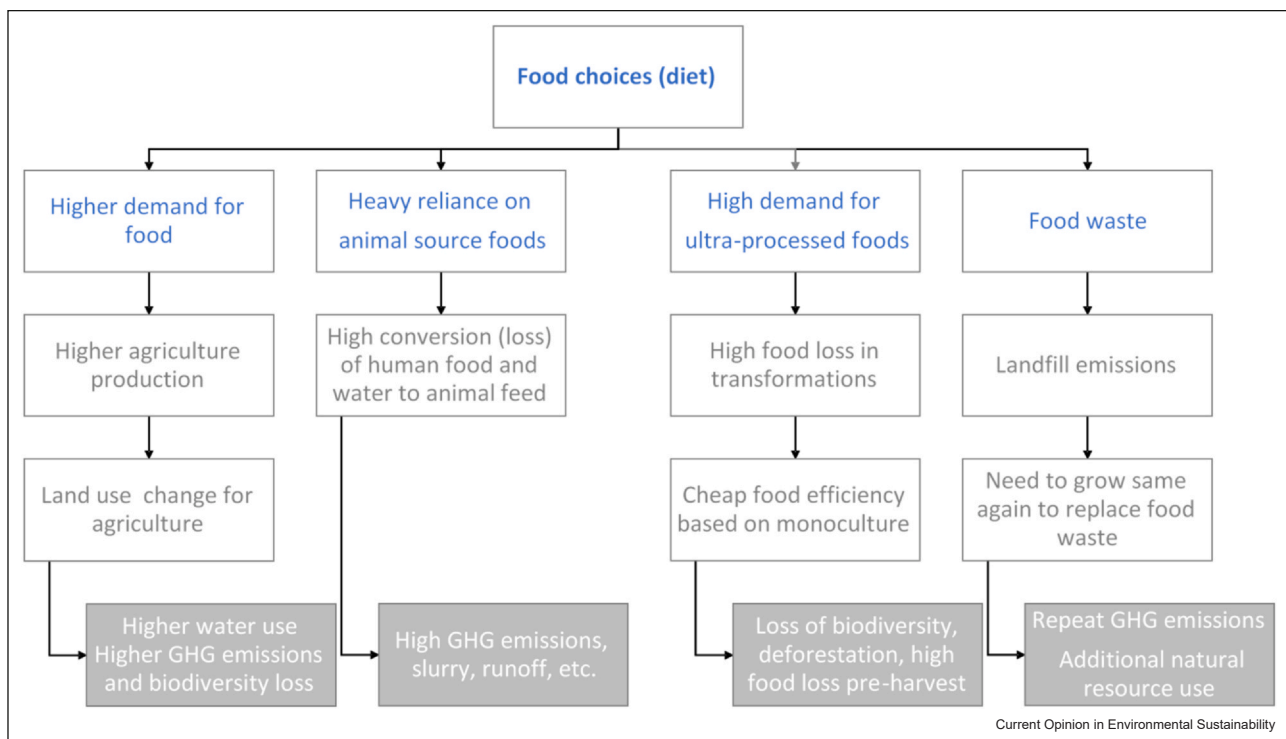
Food choices (diet)

Higher demand for food

Higher agriculture production

Land use change for agriculture

Higher water use
Higher GHG emissions and biodiversity loss

Heavy reliance on animal source foods

High conversion (loss) of human food and water to animal feed

High GHG emissions, slurry, runoff, etc.

High demand for ultra-processed foods

High food loss in transformations

Cheap food efficiency based on monoculture

Loss of biodiversity, deforestation, high food loss pre-harvest

Food waste

Landfill emissions

Need to grow same again to replace food waste

Repeat GHG emissions
Additional natural resource use

Current Opinion in Environmental Sustainability